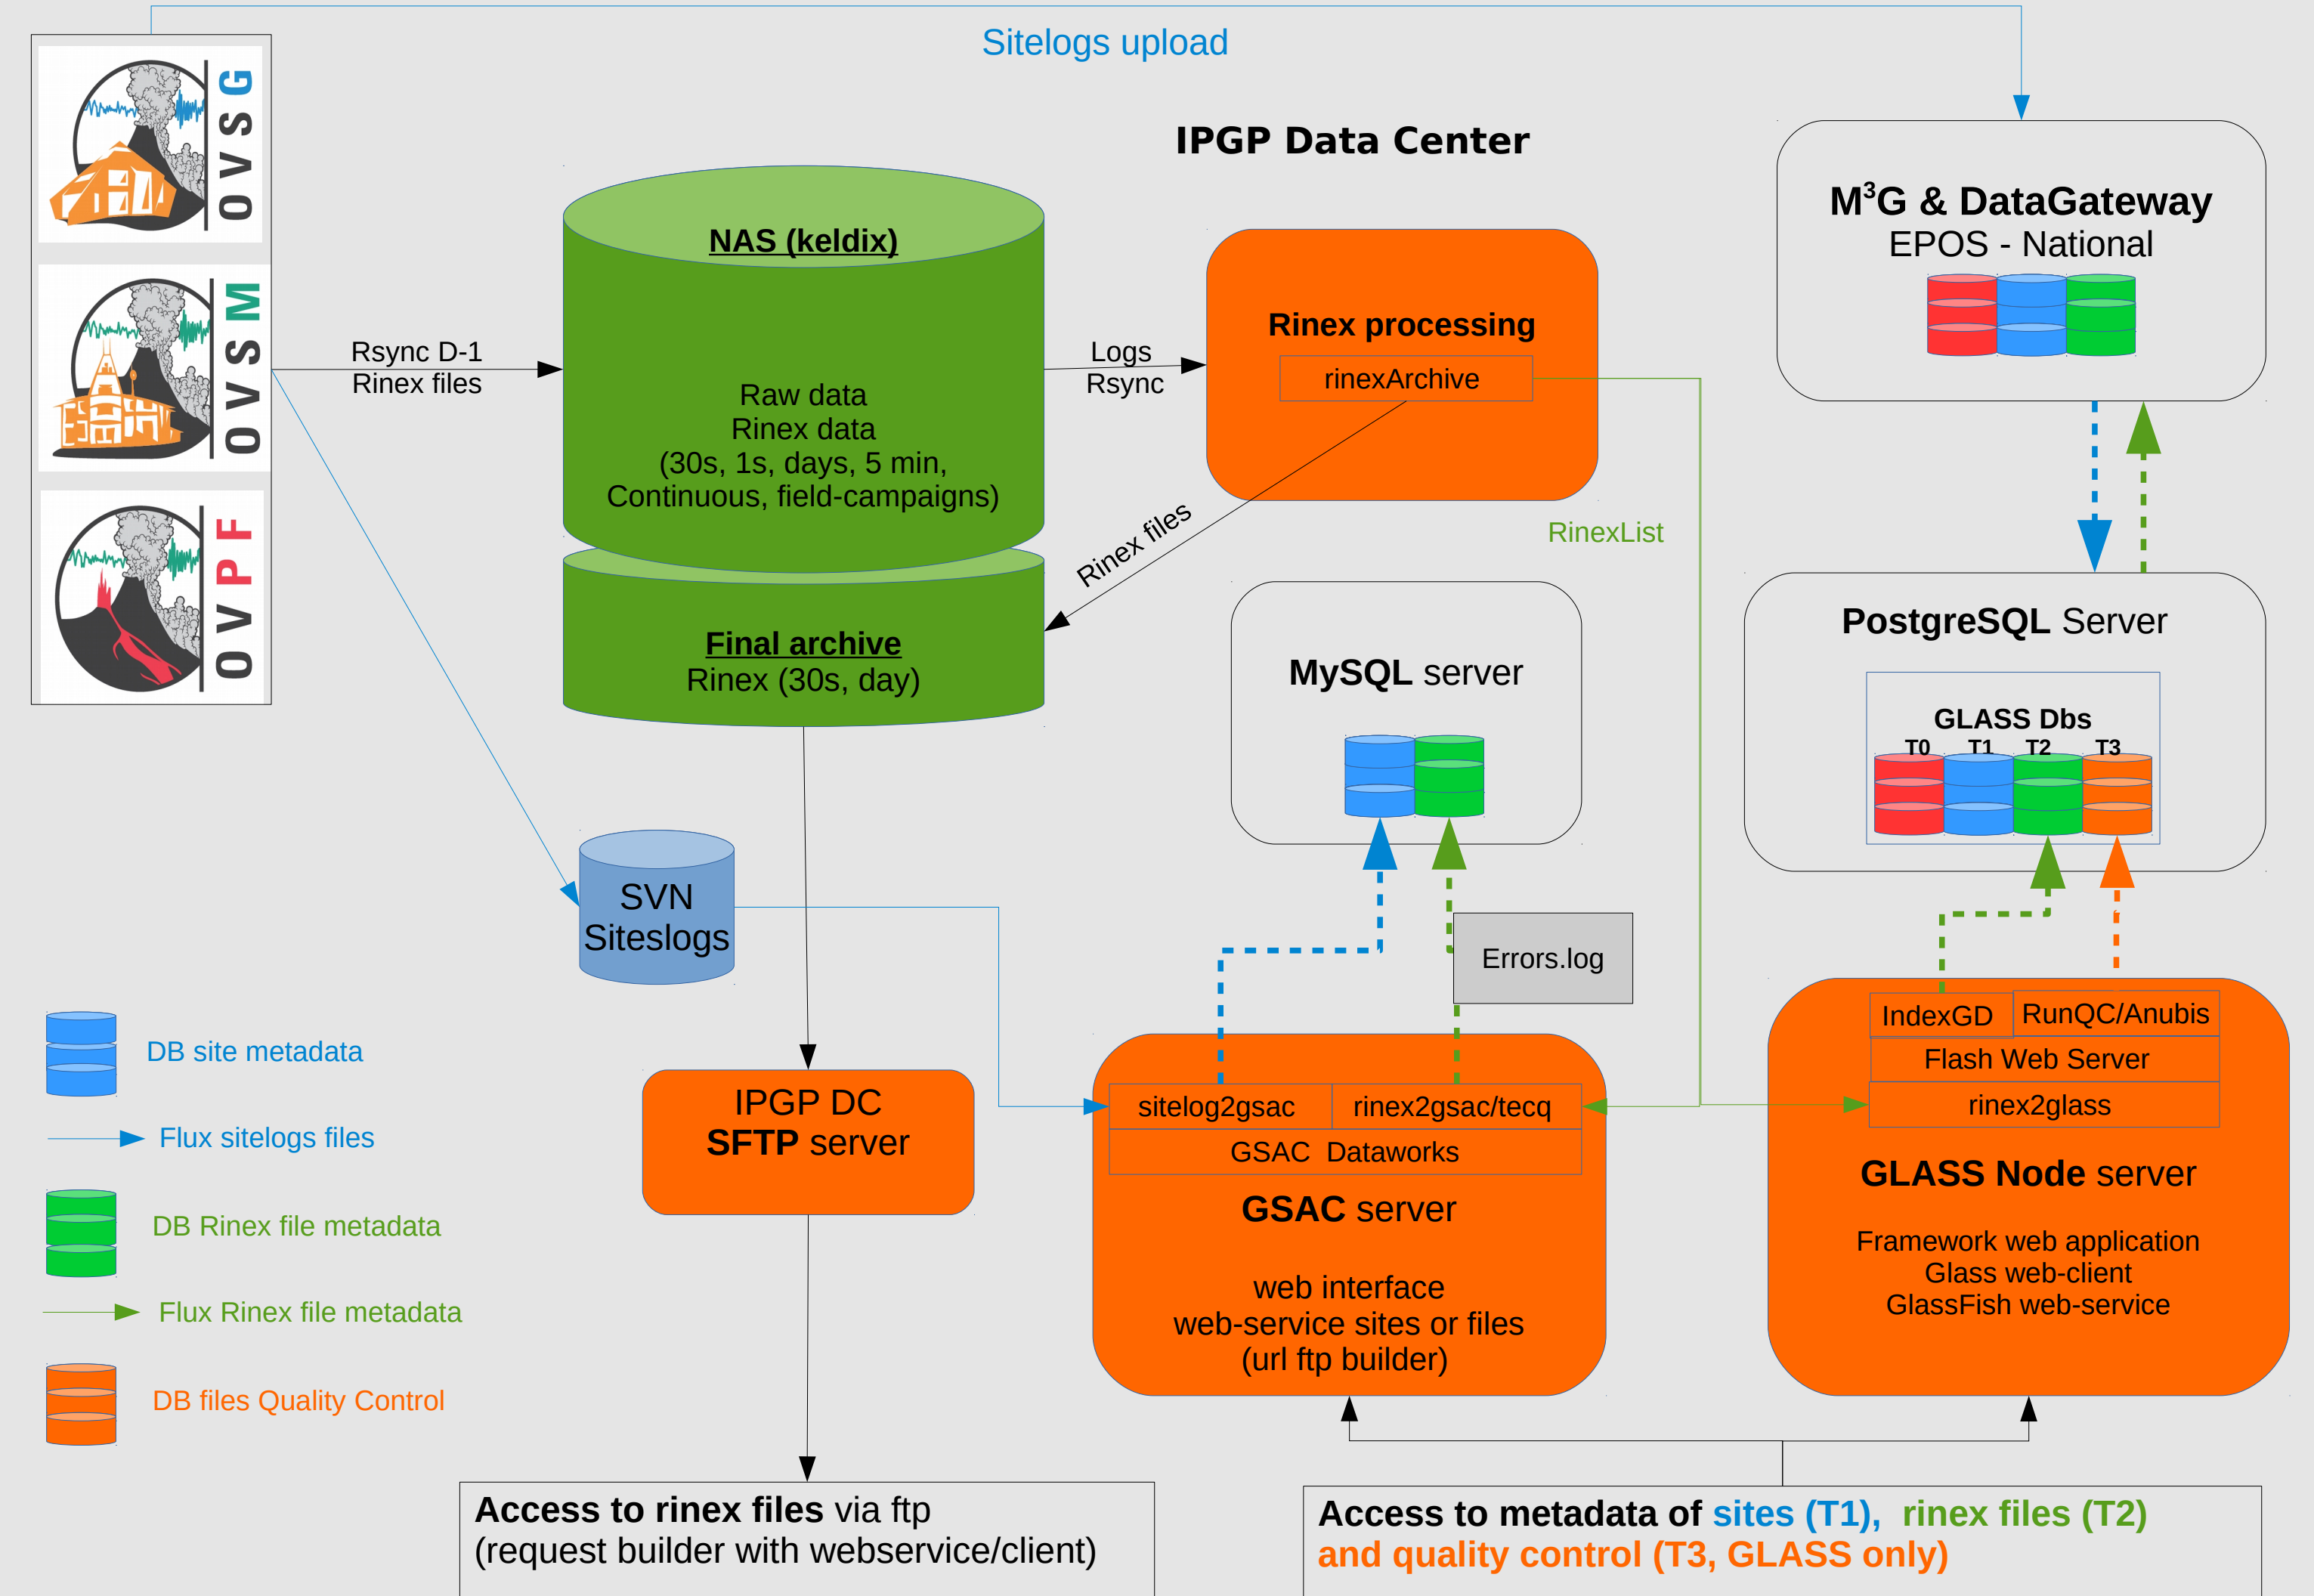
Sitelogs upload

IPGP Data Center

OVSG

OVSM

OVPF

Rsync D-1
Rinex files

NAS (keldix)

Raw data
Rinex data
(30s, 1s, days, 5 min,
Continuous, field-campaigns)

Final archive
Rinex (30s, day)

Logs
Rsync

Rinex processing
rinexArchive

Rinex files

RinexList

M$^3$G & DataGateway
EPOS - National

PostgreSQL Server

GLASS Dbs
T0 T1 T2 T3

MySQL server

SVN
Siteslogs

Errors.log

DB site metadata

Flux sitelogs files

DB Rinex file metadata

Flux Rinex file metadata

DB files Quality Control

IPGP DC
SFTP server

sitelog2gsac
rinex2gsac/tecq
GSAC Dataworks

GSAC server

web interface
web-service sites or files
(url ftp builder)

IndexGD
RunQC/Anubis
Flash Web Server
rinex2glass

GLASS Node server

Framework web application
Glass web-client
GlassFish web-service

Access to rinex files via ftp
(request builder with webservice/client)

Access to metadata of sites (T1), rinex files (T2)
and quality control (T3, GLASS only)